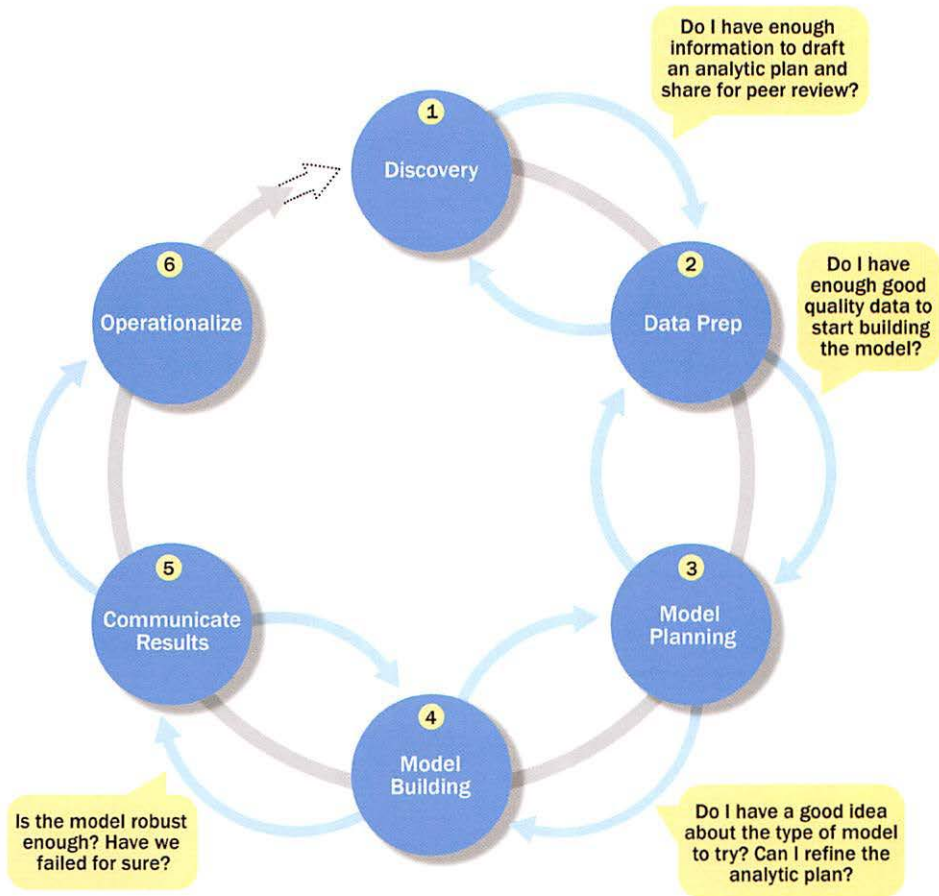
Do I have enough information to draft an analytic plan and share for peer review?

1
Discovery

2
Data Prep

Do I have enough good quality data to start building the model?

3
Model Planning

Do I have a good idea about the type of model to try? Can I refine the analytic plan?

4
Model Building

Is the model robust enough? Have we failed for sure?

5
Communicate Results

6
Operationalize